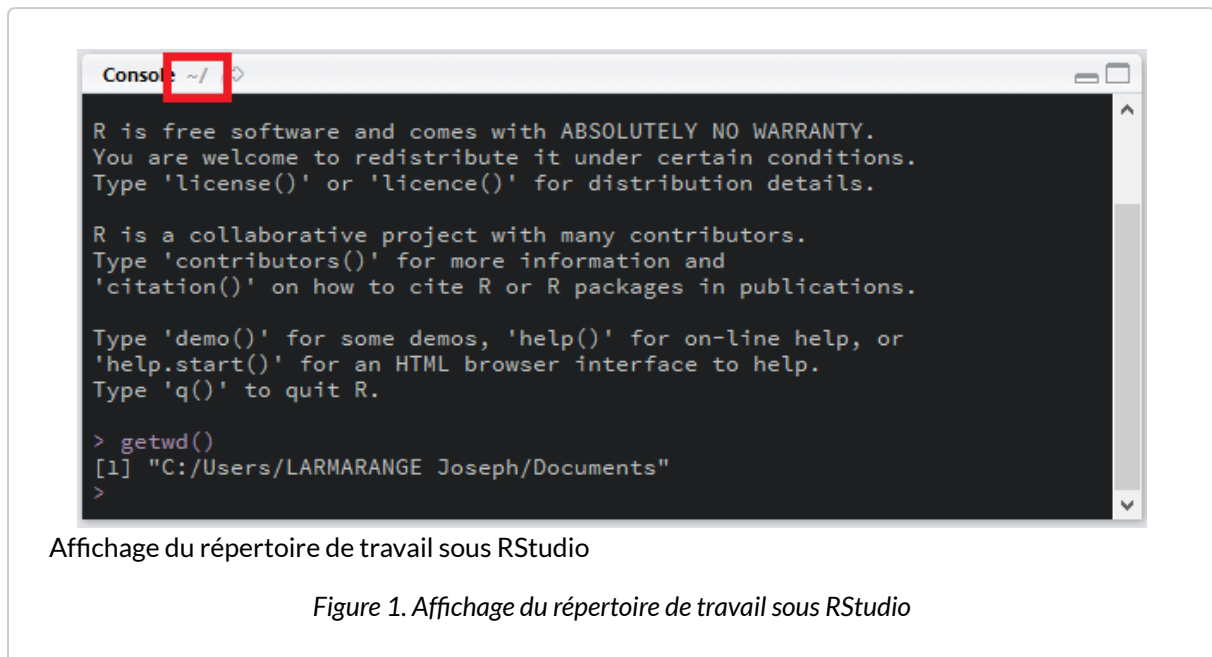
Console ~/

R is free software and comes with ABSOLUTELY NO WARRANTY.
You are welcome to redistribute it under certain conditions.
Type 'license()' or 'licence()' for distribution details.

R is a collaborative project with many contributors.
Type 'contributors()' for more information and
'citation()' on how to cite R or R packages in publications.

Type 'demo()' for some demos, 'help()' for on-line help, or
'help.start()' for an HTML browser interface to help.
Type 'q()' to quit R.

> getwd()
[1] "C:/Users/LARMARANGE Joseph/Documents"
>

Affichage du répertoire de travail sous RStudio

Figure 1. Affichage du répertoire de travail sous RStudio